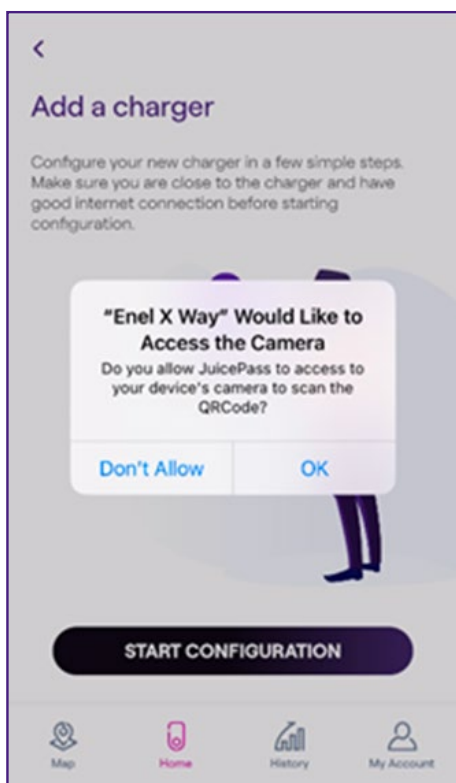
<

Add a charger

Configure your new charger in a few simple steps. Make sure you are close to the charger and have good internet connection before starting configuration.

"Enel X Way" Would Like to Access the Camera

Do you allow JuicePass to access to your device's camera to scan the QRCode?

Don't Allow

OK

START CONFIGURATION

Map

Home

History

My Account